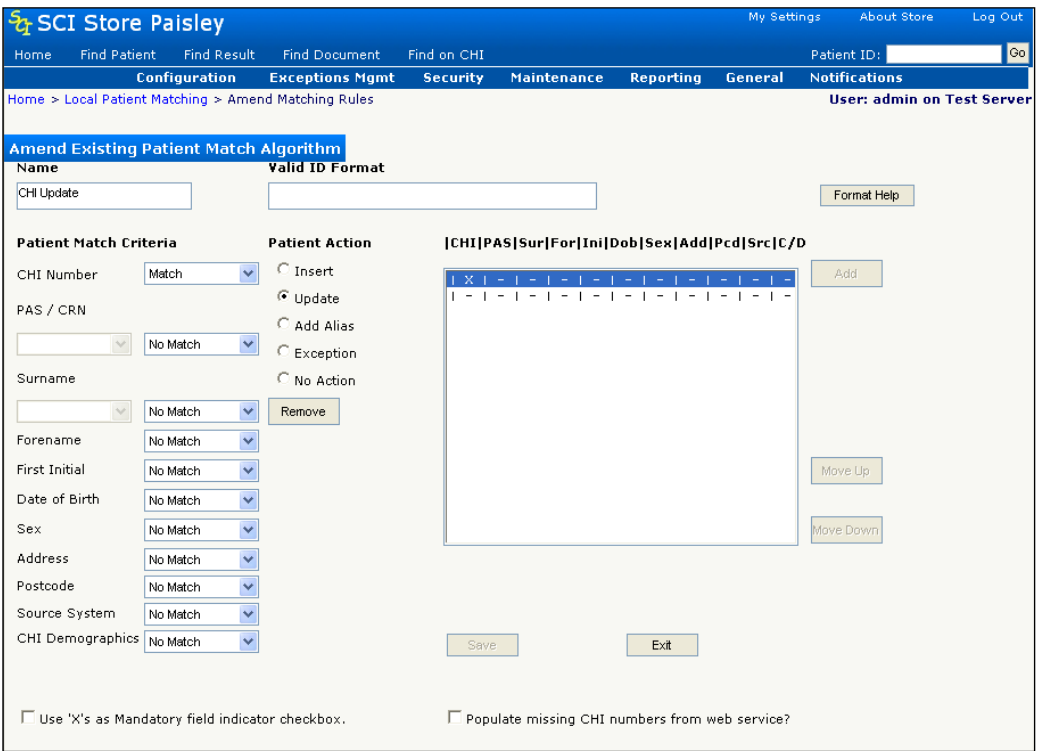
SCI Store Paisley

My Settings About Store Log Out

Home Find Patient Find Result Find Document Find on CHI Patient ID: Go

Configuration Exceptions Mgmt Security Maintenance Reporting General Notifications

Home > Local Patient Matching > Amend Matching Rules

User: admin on Test Server

Amend Existing Patient Match Algorithm

Name
CHI Update

Valid ID Format

Format Help

Patient Match Criteria

CHI Number Match

PAS / CRN

No Match

Surname

No Match

Forename No Match

First Initial No Match

Date of Birth No Match

Sex No Match

Address No Match

Postcode No Match

Source System No Match

CHI Demographics No Match

Patient Action

Insert

Update

Add Alias

Exception

No Action

Remove

|CHI|PAS|Sur|For|Ini|Dob|Sex|Add|Pcd|Src|C/D

| X | - | - | - | - | - | - | - | - | - | -

| - | - | - | - | - | - | - | - | - | - | -

Add

Move Up

Move Down

Save

Exit

Use 'X's as Mandatory field indicator checkbox.

Populate missing CHI numbers from web service?